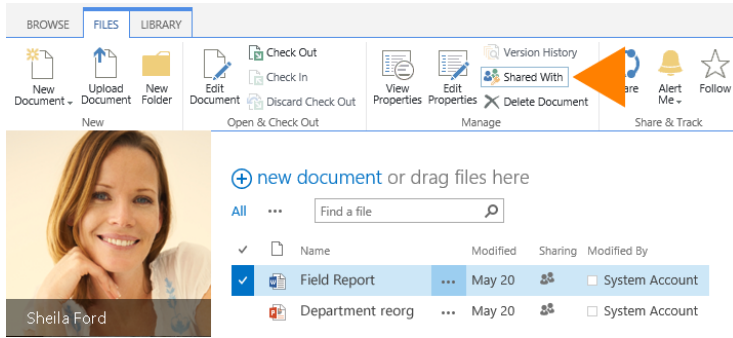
BROWSE FILES LIBRARY

New Document | Upload Document | New Folder | Edit Document | Check Out | Check In | Discard Check Out | View Properties | Edit Properties | Version History | Shared With | Delete Document | are | Alert Me | Follow

New | Open & Check Out | Manage | Share & Track

Sheila Ford

new document or drag files here

All ··· Find a file

| ✓ | | Name | | Modified | Sharing | Modified By |
|---|---|---|---|---|---|---|
| ✓ | | Field Report | ··· | May 20 | | System Account |
| | | Department reorg | ··· | May 20 | | System Account |